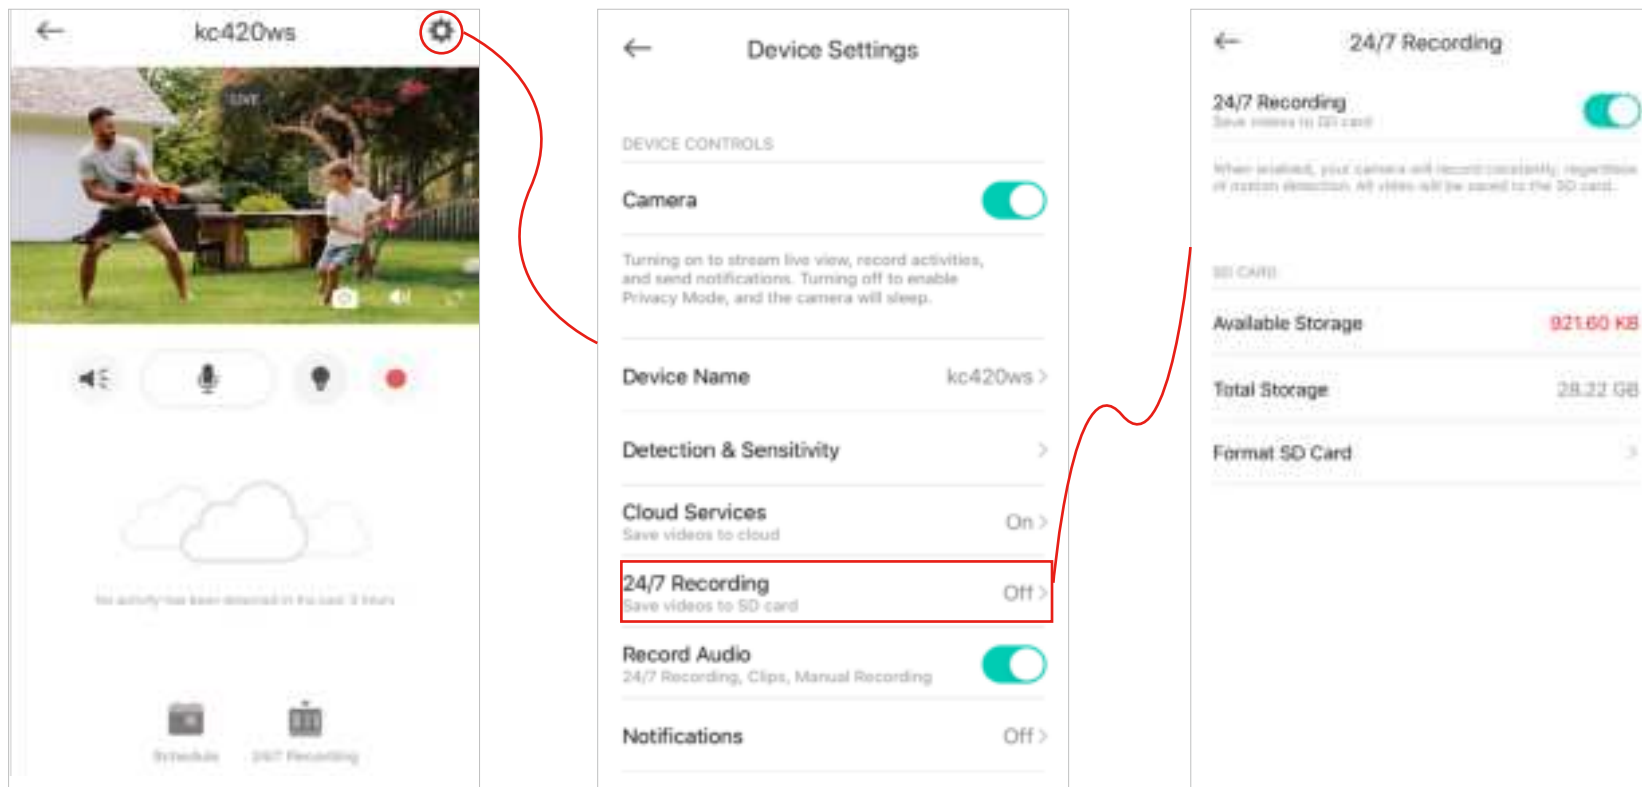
kc420ws

LIVE

No activity has been detected in the last 3 hours

Schedule

24/7 Recording

Device Settings

DEVICE CONTROLS

Camera

Turning on to stream live view, record activities, and send notifications. Turning off to enable Privacy Mode, and the camera will sleep.

Device Name kc420ws

Detection & Sensitivity

Cloud Services On
Save videos to cloud

24/7 Recording Off
Save videos to SD card

Record Audio
24/7 Recording, Clips, Manual Recording

Notifications Off

24/7 Recording

24/7 Recording
Save videos to SD card

When enabled, your camera will record constantly, regardless of motion detection. All video will be saved to the SD card.

SD CARD

Available Storage 921.60 KB

Total Storage 28.22 GB

Format SD Card